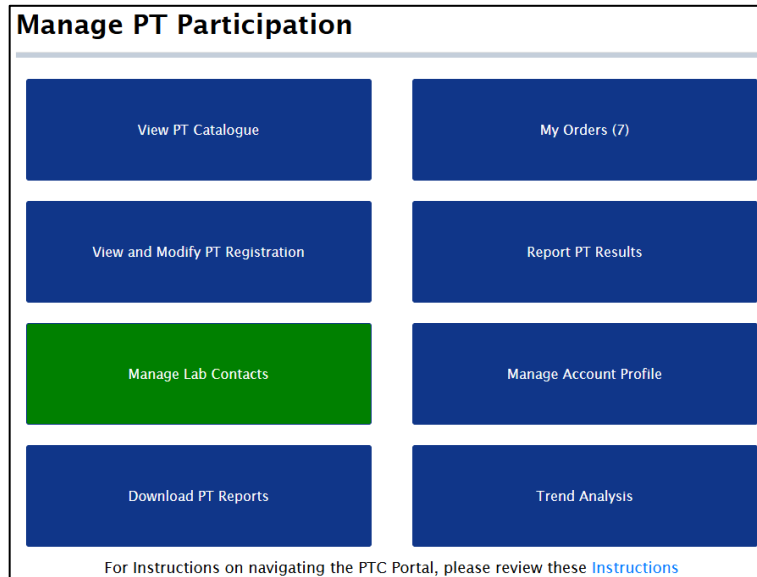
Manage PT Participation

View PT Catalogue

My Orders (7)

View and Modify PT Registration

Report PT Results

Manage Lab Contacts

Manage Account Profile

Download PT Reports

Trend Analysis

For Instructions on navigating the PTC Portal, please review these Instructions